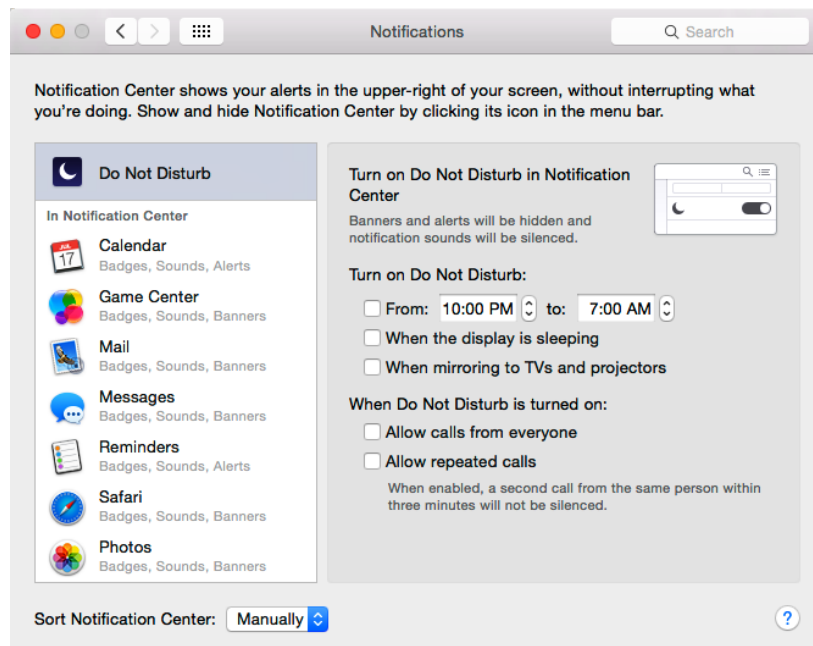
Notifications

Search

Notification Center shows your alerts in the upper-right of your screen, without interrupting what you're doing. Show and hide Notification Center by clicking its icon in the menu bar.

Do Not Disturb

In Notification Center

JUL 17

Calendar
Badges, Sounds, Alerts

Game Center
Badges, Sounds, Banners

Mail
Badges, Sounds, Banners

Messages
Badges, Sounds, Banners

Reminders
Badges, Sounds, Alerts

Safari
Badges, Sounds, Banners

Photos
Badges, Sounds, Banners

Turn on Do Not Disturb in Notification Center

Banners and alerts will be hidden and notification sounds will be silenced.

Turn on Do Not Disturb:

From: 10:00 PM to: 7:00 AM

When the display is sleeping

When mirroring to TVs and projectors

When Do Not Disturb is turned on:

Allow calls from everyone

Allow repeated calls

When enabled, a second call from the same person within three minutes will not be silenced.

Sort Notification Center: Manually

?